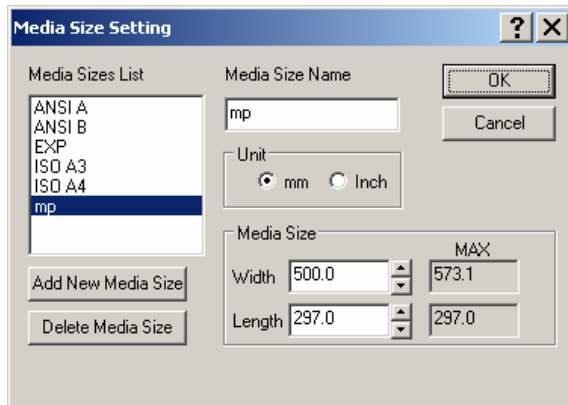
Media Size Setting
?
X

Media Sizes List
ANSI A
ANSI B
EXP
ISO A3
ISO A4
mp

Add New Media Size
Delete Media Size

Media Size Name
mp

OK
Cancel

Unit
mm
Inch

Media Size
MAX
Width 500.0 573.1
Length 297.0 297.0